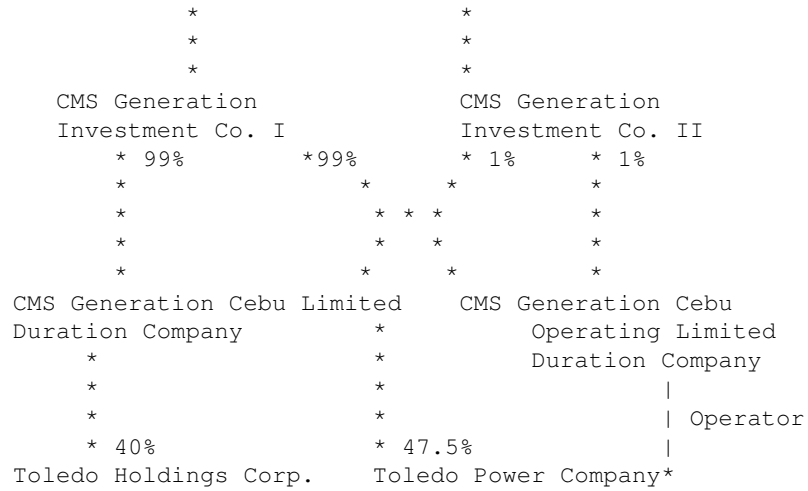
CMS Generation Investment Co. I

CMS Generation Investment Co. II

99%

99%

1%

1%

CMS Generation Cebu Limited Duration Company

CMS Generation Cebu Operating Limited Duration Company

Operator

40%

47.5%

Toledo Holdings Corp.

Toledo Power Company*